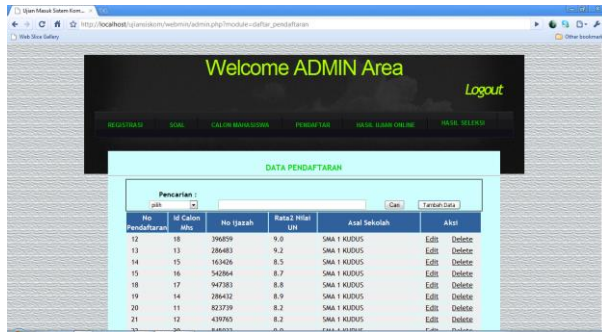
Ujian Masuk Sistem Kom... ×

http://localhost/ujiansiskom/webmin/admin.php?module=daftar_pendaftaran

Web Slice Gallery

Other bookmarks

Welcome ADMIN Area

Logout

REGISTRASI SOAL CALON MAHASISWA PENDAFTAR HASIL UJIAN ONLINE HASIL SELEKSI

DATA PENDAFTARAN

Pencarian :

pilih

Cari Tambah Data

| No Pendaftaran | Id Calon Mhs | No Ijazah | Rata2 Nilai UN | Asal Sekolah | Aksi | |
|---|---|---|---|---|---|---|
| 12 | 18 | 396859 | 9.0 | SMA 1 KUDUS | Edit | Delete |
| 13 | 13 | 286483 | 9.2 | SMA 1 KUDUS | Edit | Delete |
| 14 | 15 | 163426 | 8.5 | SMA 1 KUDUS | Edit | Delete |
| 15 | 16 | 542864 | 8.7 | SMA 1 KUDUS | Edit | Delete |
| 18 | 17 | 947383 | 8.8 | SMA 1 KUDUS | Edit | Delete |
| 19 | 14 | 286432 | 8.9 | SMA 1 KUDUS | Edit | Delete |
| 20 | 11 | 823739 | 8.2 | SMA 1 KUDUS | Edit | Delete |
| 21 | 12 | 439765 | 8.2 | SMA 1 KUDUS | Edit | Delete |
| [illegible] | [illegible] | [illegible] | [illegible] | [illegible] | Edit | Delete |